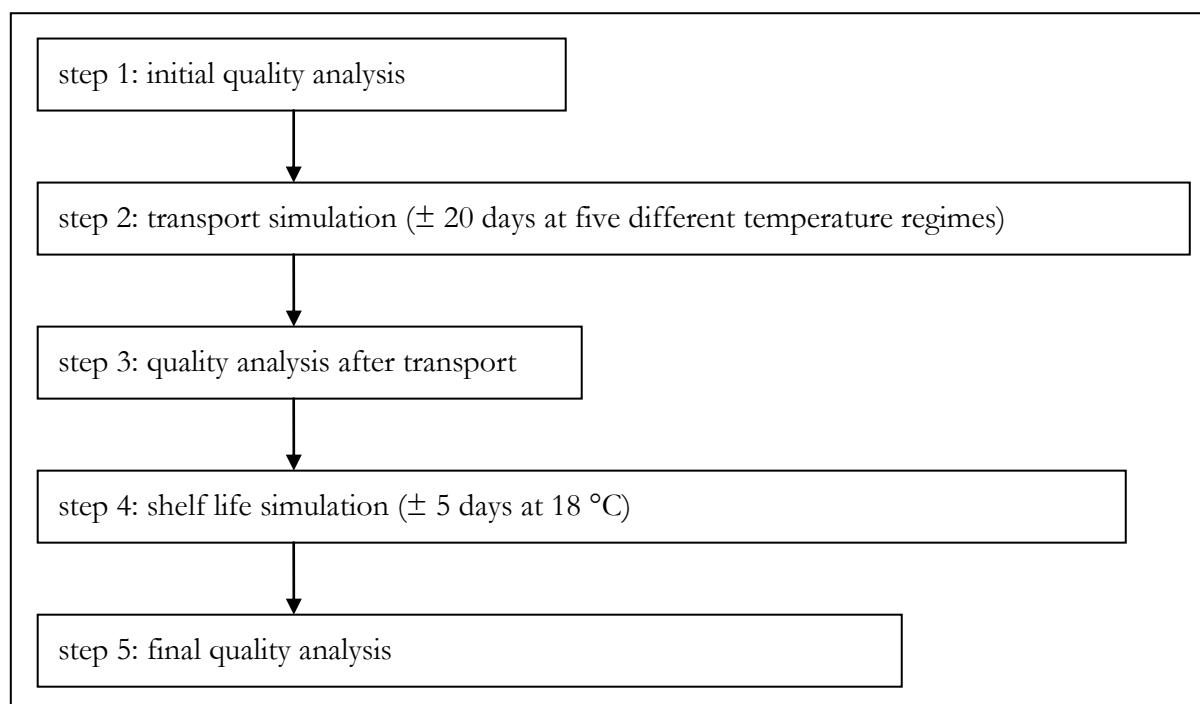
step 1: initial quality analysis

step 2: transport simulation ($\pm$ 20 days at five different temperature regimes)

step 3: quality analysis after transport

step 4: shelf life simulation ($\pm$ 5 days at 18 °C)

step 5: final quality analysis